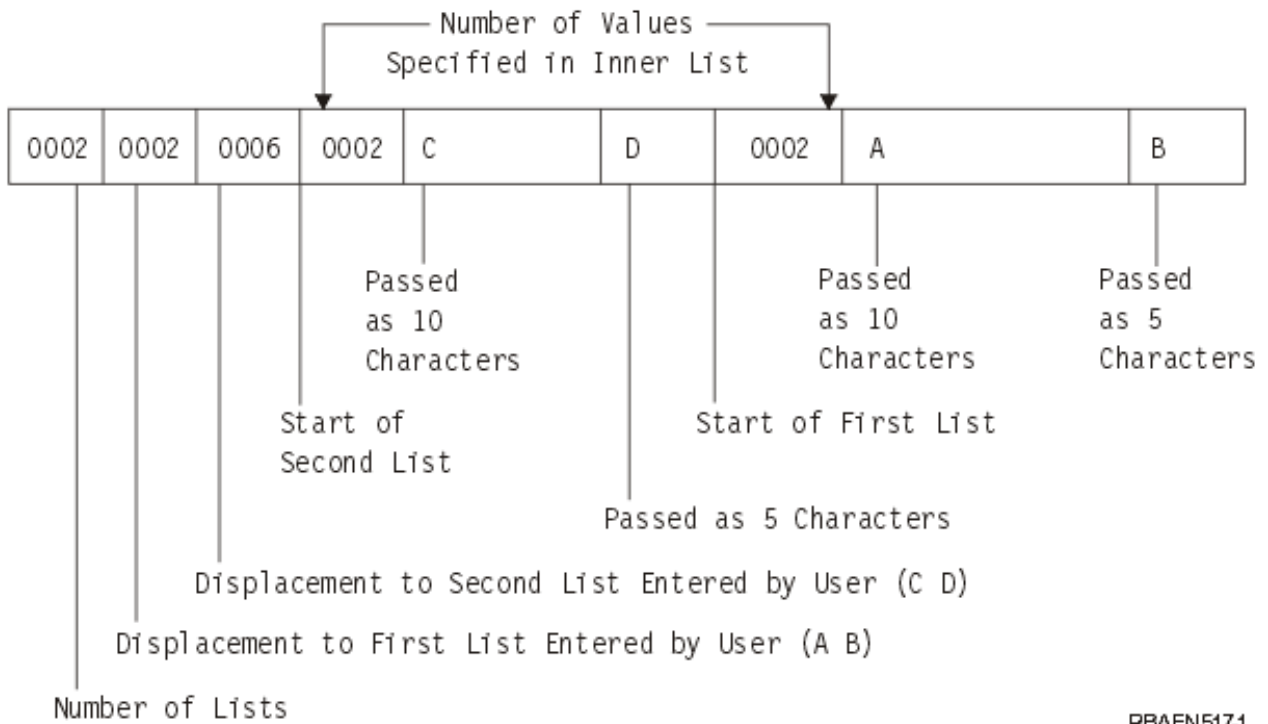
Number of Values
Specified in Inner List

| 0002 | 0002 | 0006 | 0002 | C | D | 0002 | A | B |
|---|---|---|---|---|---|---|---|---|

Passed as 10 Characters

Passed as 10 Characters

Passed as 5 Characters

Start of Second List

Start of First List

Passed as 5 Characters

Displacement to Second List Entered by User (C D)

Displacement to First List Entered by User (A B)

Number of Lists

RBAFN517-1